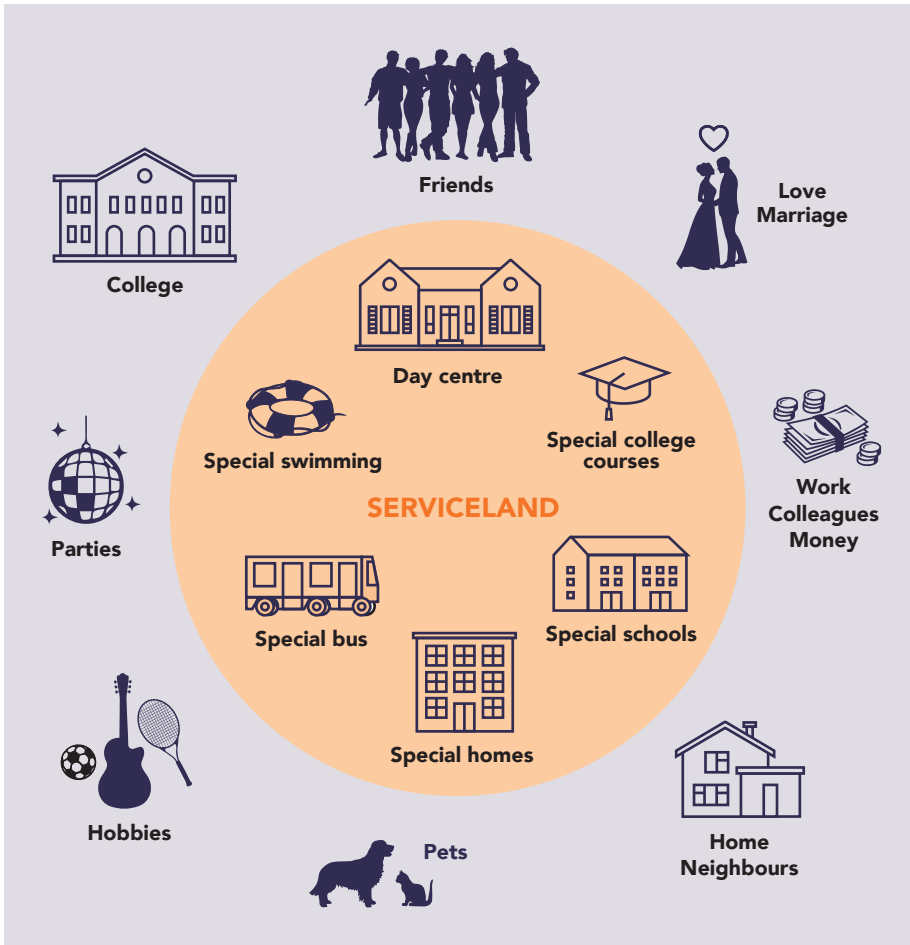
Friends

College

Love
Marriage

Day centre

Special college courses

Special swimming

SERVICELAND

Parties

Work
Colleagues
Money

Special bus

Special schools

Special homes

Hobbies

Pets

Home
Neighbours